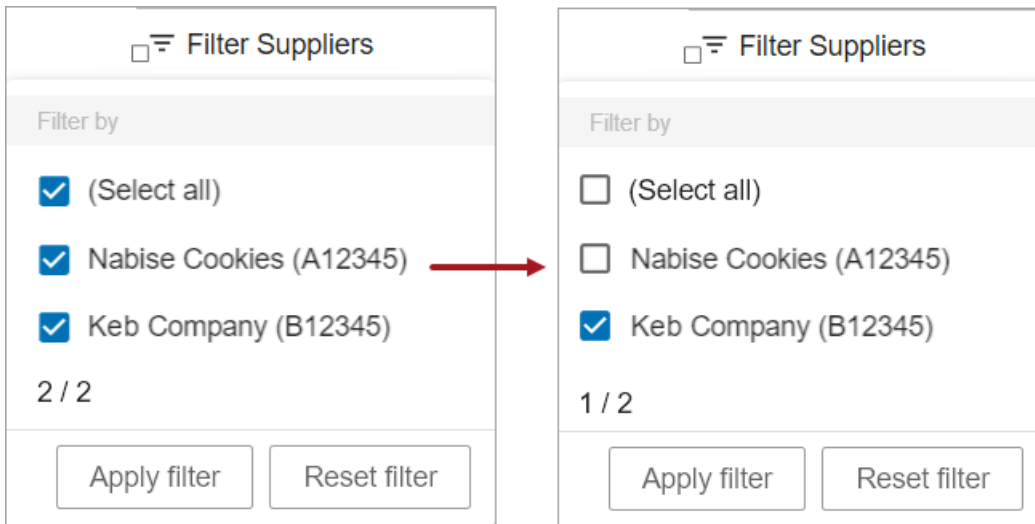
Filter Suppliers

Filter by

(Select all)

Nabise Cookies (A12345)

Keb Company (B12345)

2 / 2

Apply filter

Reset filter

Filter Suppliers

Filter by

(Select all)

Nabise Cookies (A12345)

Keb Company (B12345)

1 / 2

Apply filter

Reset filter